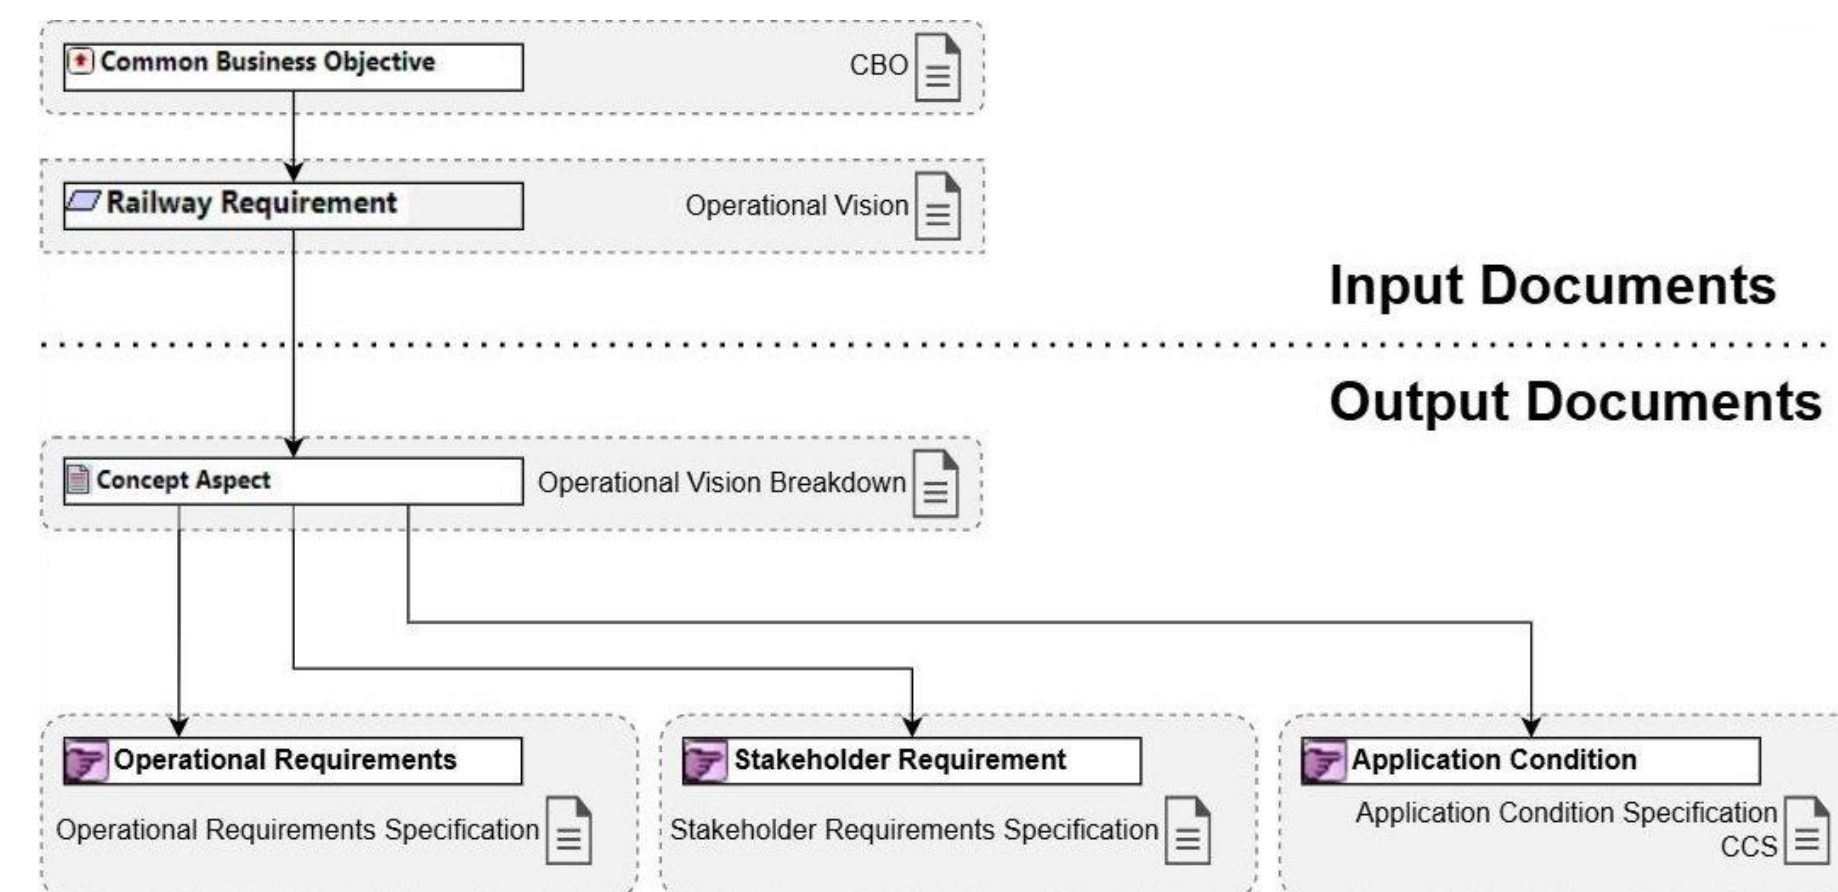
Common Business Objective

CBO

Railway Requirement

Operational Vision

Input Documents

Output Documents

Concept Aspect

Operational Vision Breakdown

Operational Requirements

Operational Requirements Specification

Stakeholder Requirement

Stakeholder Requirements Specification

Application Condition

Application Condition Specification CCS